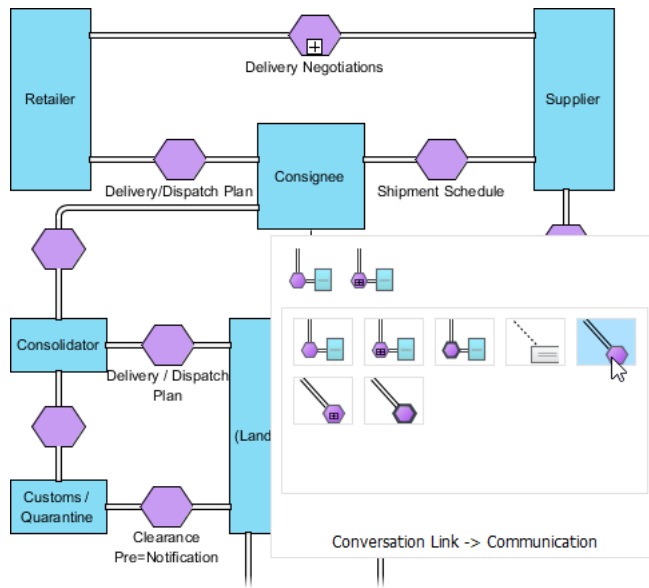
Retailer

Delivery Negotiations

Supplier

Delivery/Dispatch Plan

Consignee

Shipment Schedule

Consolidator

Delivery / Dispatch Plan

(Land

Customs / Quarantine

Clearance Pre=Notification

Conversation Link -> Communication